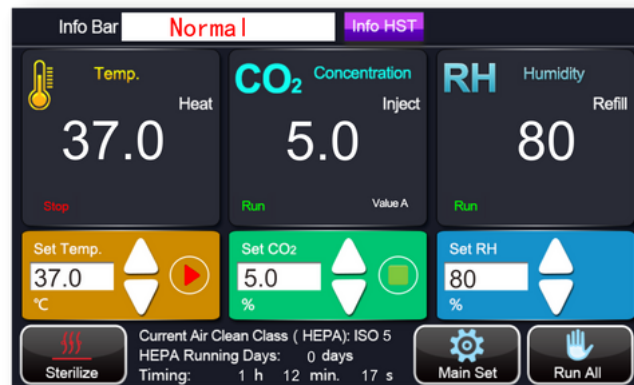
Info Bar Normal Info HST

Temp.
Heat
37.0
Stop

$CO_2$ Concentration
Inject
5.0
Run
Value A

RH Humidity
Refill
80
Run

Set Temp.
37.0
℃

Set $CO_2$
5.0
%

Set RH
80
%

Sterilize

Current Air Clean Class ( HEPA): ISO 5
HEPA Running Days: 0 days
Timing: 1 h 12 min. 17 s

Main Set

Run All